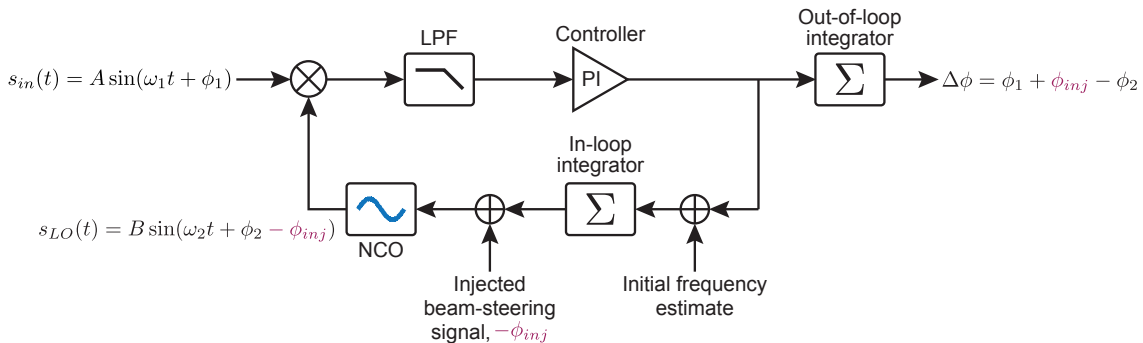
$s_{in}(t) = A\sin(\omega_1 t + \phi_1)$

LPF

Controller

PI

Out-of-loop integrator

$\Sigma$

$\Delta\phi = \phi_1 + \phi_{inj} - \phi_2$

In-loop integrator

$\Sigma$

$s_{LO}(t) = B\sin(\omega_2 t + \phi_2 - \phi_{inj})$

NCO

Injected beam-steering signal, $-\phi_{inj}$

Initial frequency estimate